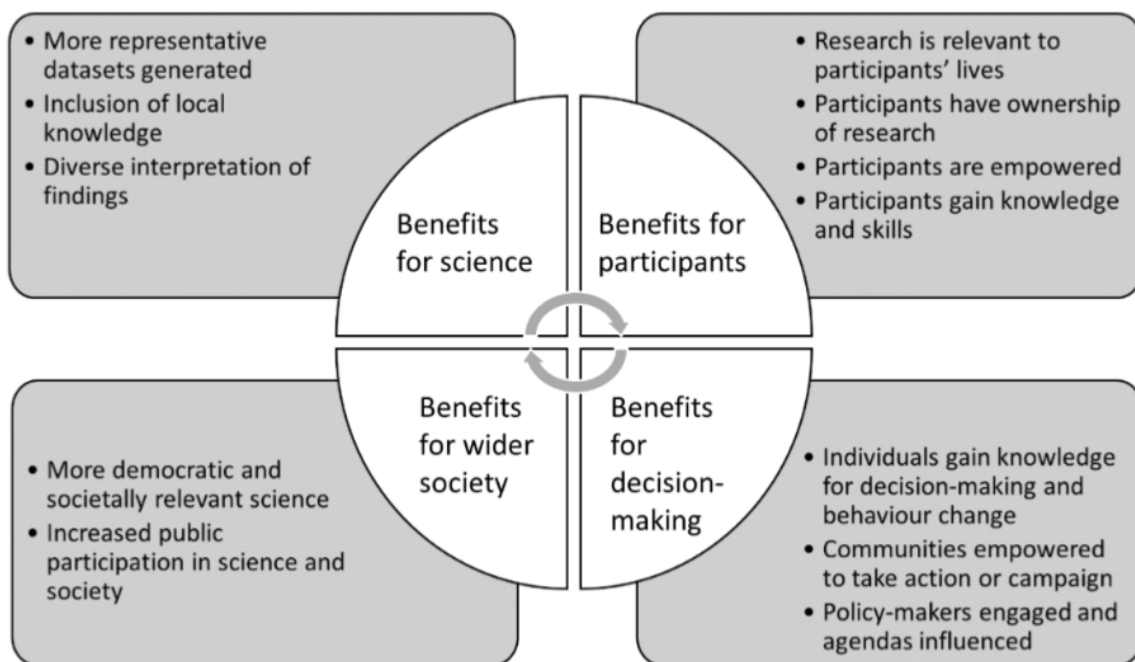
• More representative datasets generated
• Inclusion of local knowledge
• Diverse interpretation of findings

• Research is relevant to participants' lives
• Participants have ownership of research
• Participants are empowered
• Participants gain knowledge and skills

Benefits for science

Benefits for participants

Benefits for wider society

Benefits for decision-making

• More democratic and societally relevant science
• Increased public participation in science and society

• Individuals gain knowledge for decision-making and behaviour change
• Communities empowered to take action or campaign
• Policy-makers engaged and agendas influenced